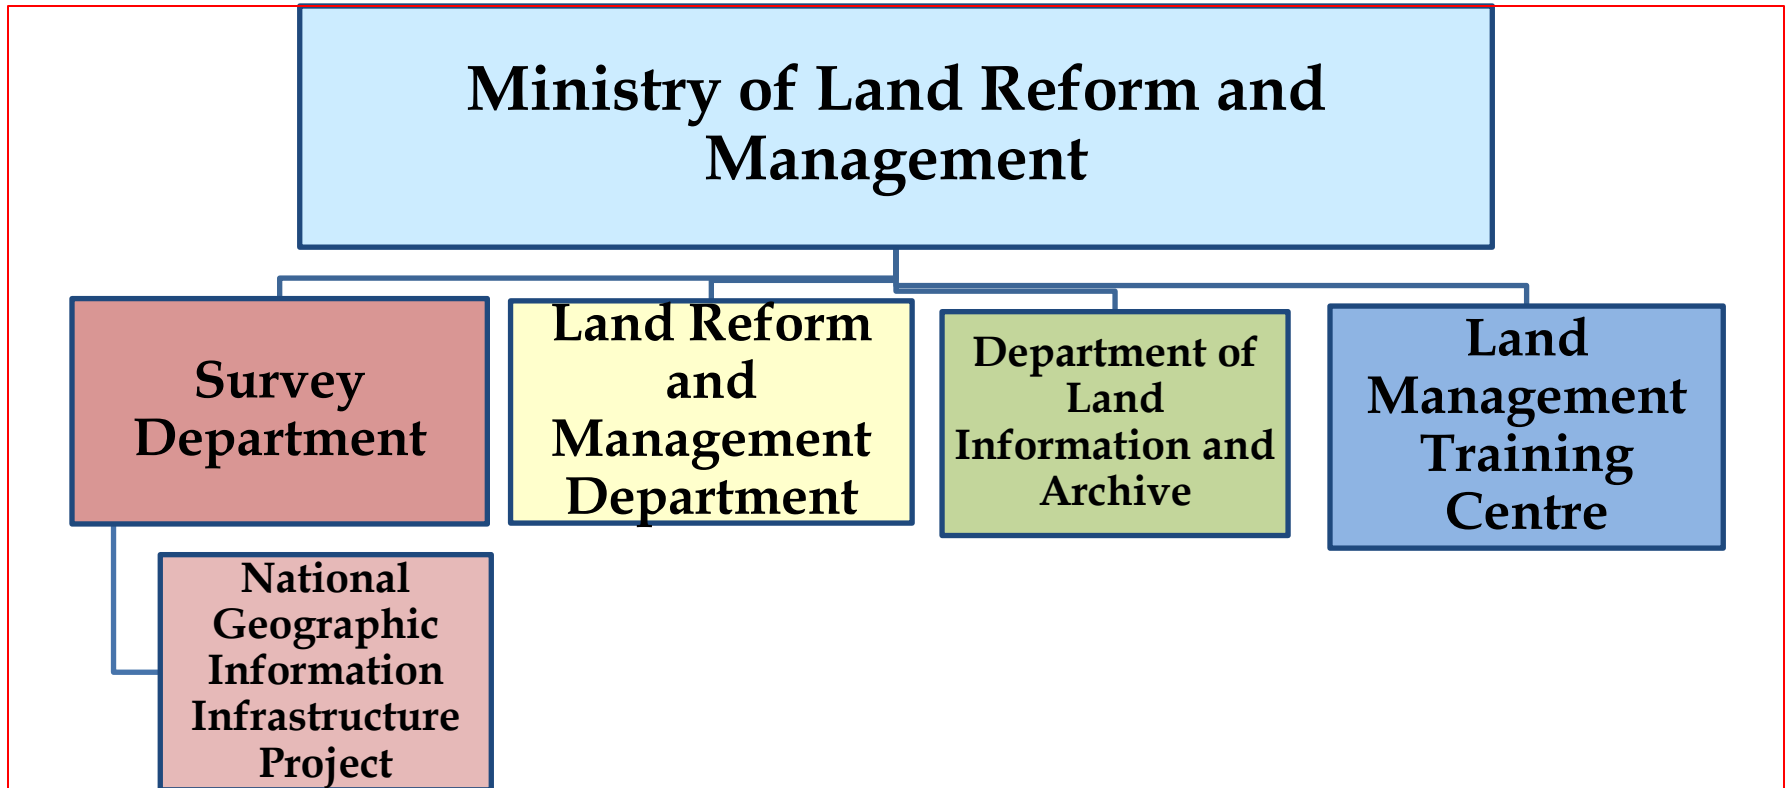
Ministry of Land Reform and Management

Survey Department

Land Reform and Management Department

Department of Land Information and Archive

Land Management Training Centre

National Geographic Information Infrastructure Project